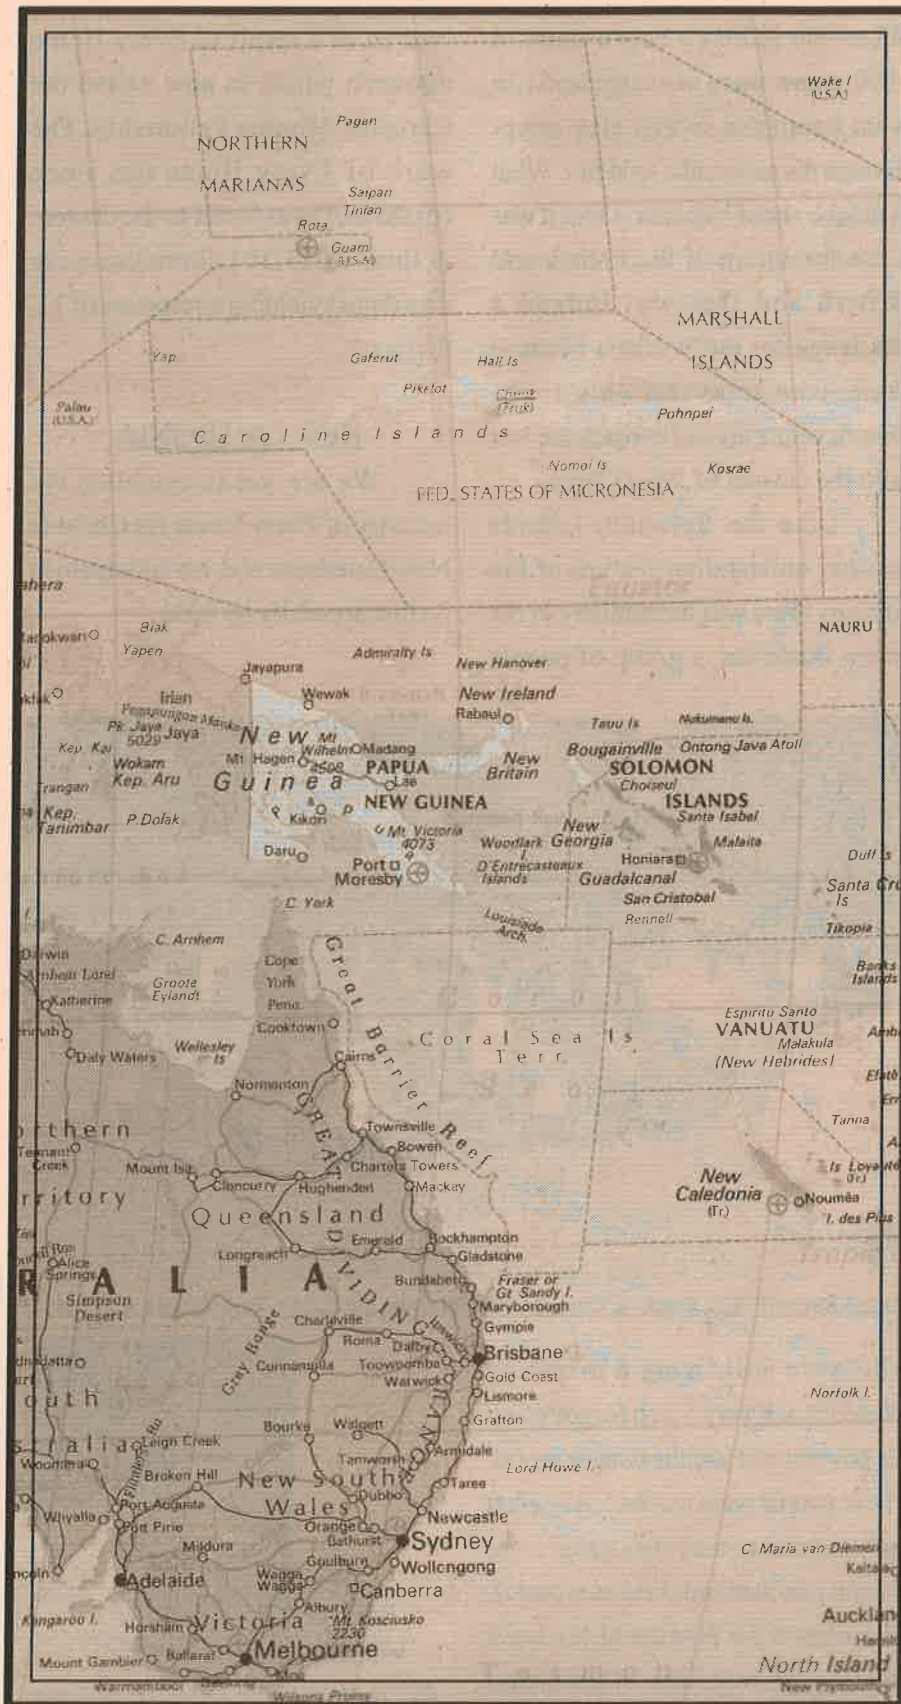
Wake I (U.S.A.)

Pagan

NORTHERN MARIANAS

Saipan
Tinian
Rota
Guam (U.S.A.)

MARSHALL ISLANDS

Yap
Gaferut
Hall Is
Pikelot
Chuuk (Truk)
Palau (U.S.A.)
Pohnpei
Caroline Islands
Nomoi Is
Kosrae
FED. STATES OF MICRONESIA

NAURU

Biak
Yapen
Admiralty Is
New Hanover
New Ireland
Rabaul
Jayapura
Wewak
Irian Jaya
Pk. Jaya 5029
Mt Wilhelm 4509
Madang
Mt Hagen
New Guinea
PAPUA NEW GUINEA
Lae
Kikori
Mt Victoria 4073
Daru
Port Moresby
New Britain
Tauu Is
Nukumanu Is.
Bougainville
Ontong Java Atoll
SOLOMON ISLANDS
Choiseul
Santa Isabel
Malaita
New Georgia
Woodlark I.
D'Entrecasteaux Islands
Honiara
Guadalcanal
San Cristobal
Rennell
Kep. Kai
Wokam
Kep. Aru
Trangan
Kep. Tanimbar
P. Dolak
Duff Is
Santa Cruz Is
Tikopia
Banks Islands

C. York
Louisiade Arch.
C. Arnhem
Darwin
Katherine
Groote Eylandt
Cape York Pena.
Cooktown
Daly Waters
Wellesley Is
Cairns
Great Barrier Reef
Coral Sea Is Terr.
Espiritu Santo
VANUATU
Malakula
(New Hebrides)
Efate
Tanna
Normanton
Townsville
Bowen
Charters Towers
Mackay
Mount Isa
Cloncurry
Hughenden
Northern Territory
Tennant Creek
Queensland
Emerald
Rockhampton
Gladstone
Longreach
Alice Springs
AUSTRALIA
Great Dividing Range
Bundaberg
Fraser or Gt Sandy I.
Maryborough
Gympie
Simpson Desert
Charleville
Roma
Dalby
Toowoomba
Brisbane
Cunnamulla
Warwick
Gold Coast
Lismore
Grafton
New Caledonia (Fr.)
Nouméa
I. des Pins
Is Loyauté (Fr.)
Norfolk I.
Grey Range
Bourke
Walgett
Tamworth
Armidale
Leigh Creek
South Australia
Broken Hill
New South Wales
Taree
Lord Howe I.
Dubbo
Newcastle
Port Augusta
Whyalla
Port Pirie
Orange
Bathurst
Sydney
Wollongong
Mildura
Wagga Wagga
Goulburn
Canberra
Adelaide
Albury
Mt. Kosciusko 2230
Kangaroo I.
Horsham
Victoria
Ballarat
Melbourne
Mount Gambier
Warrnambool
Geelong
Wilsons Promo.
C. Maria van Diemen
Kaitaia
Auckland
North Island
New Plymouth